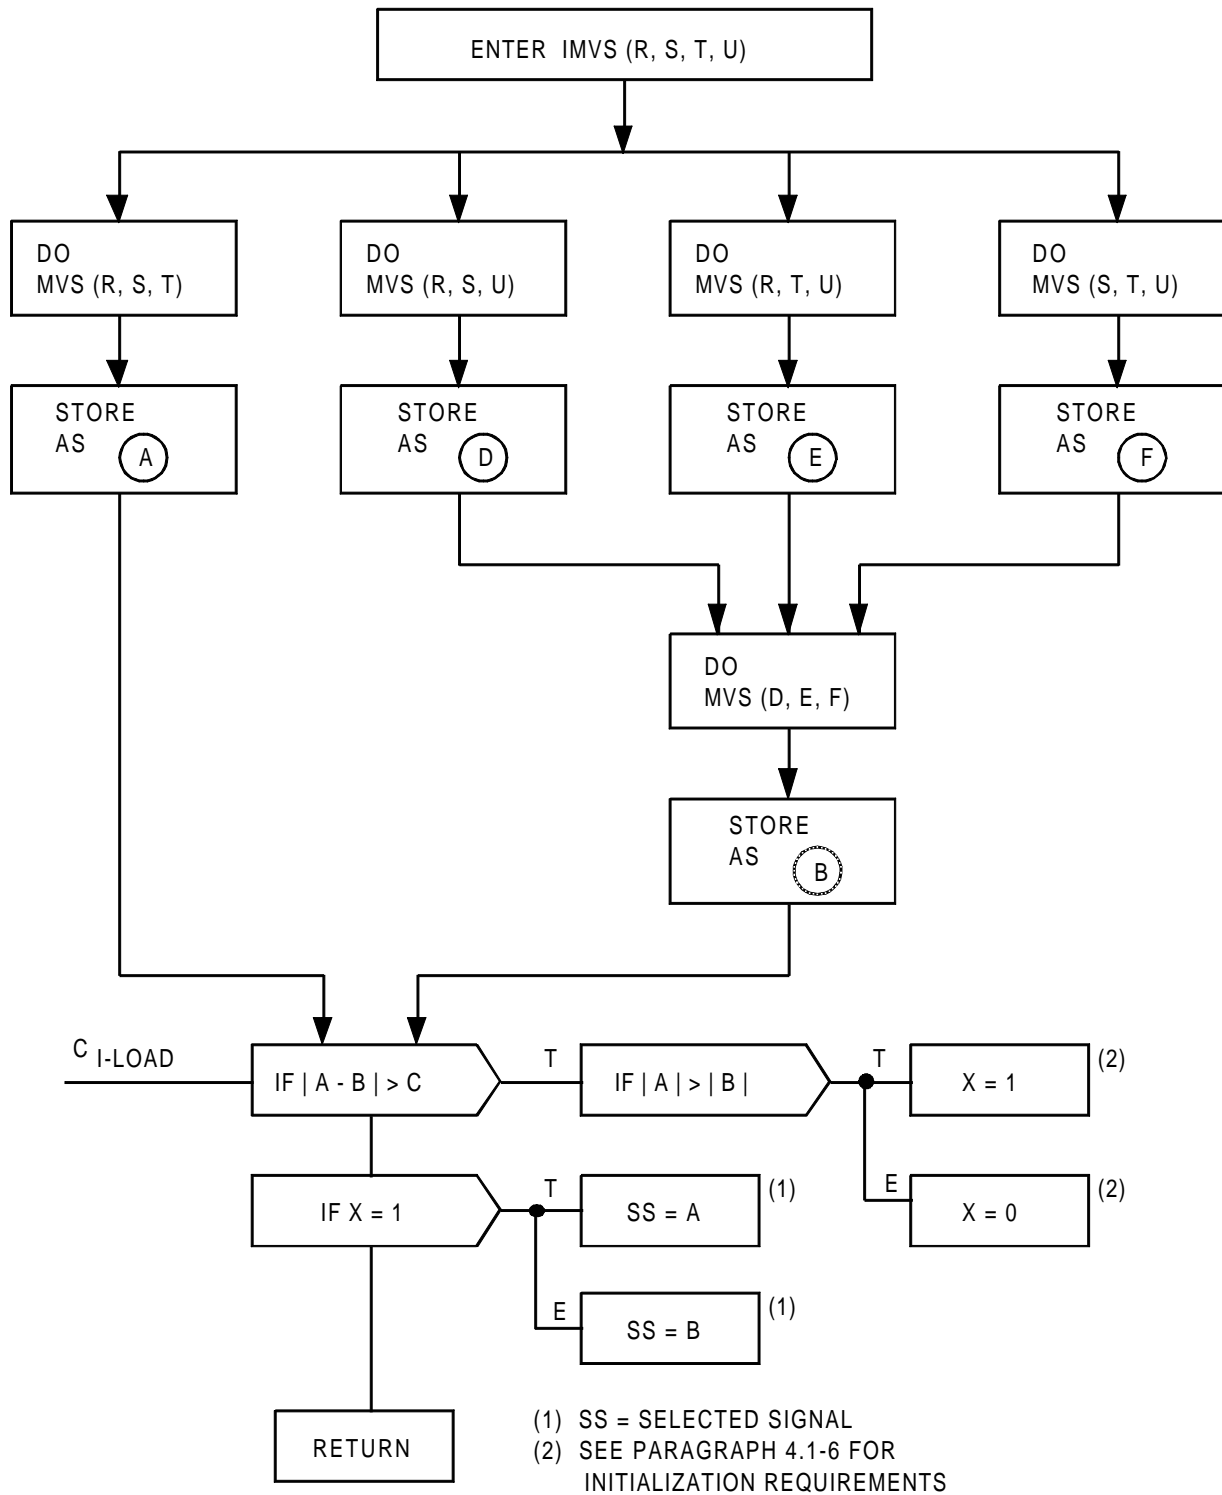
ENTER IMVS (R, S, T, U)

DO
MVS (R, S, T)

DO
MVS (R, S, U)

DO
MVS (R, T, U)

DO
MVS (S, T, U)

STORE
AS A

STORE
AS D

STORE
AS E

STORE
AS F

DO
MVS (D, E, F)

STORE
AS B

$C_{\text{I-LOAD}}$

IF | A - B | > C

T

IF | A | > | B |

T

X = 1

(2)

E

X = 0

(2)

IF X = 1

T

SS = A

(1)

E

SS = B

(1)

RETURN

(1) SS = SELECTED SIGNAL
(2) SEE PARAGRAPH 4.1-6 FOR INITIALIZATION REQUIREMENTS